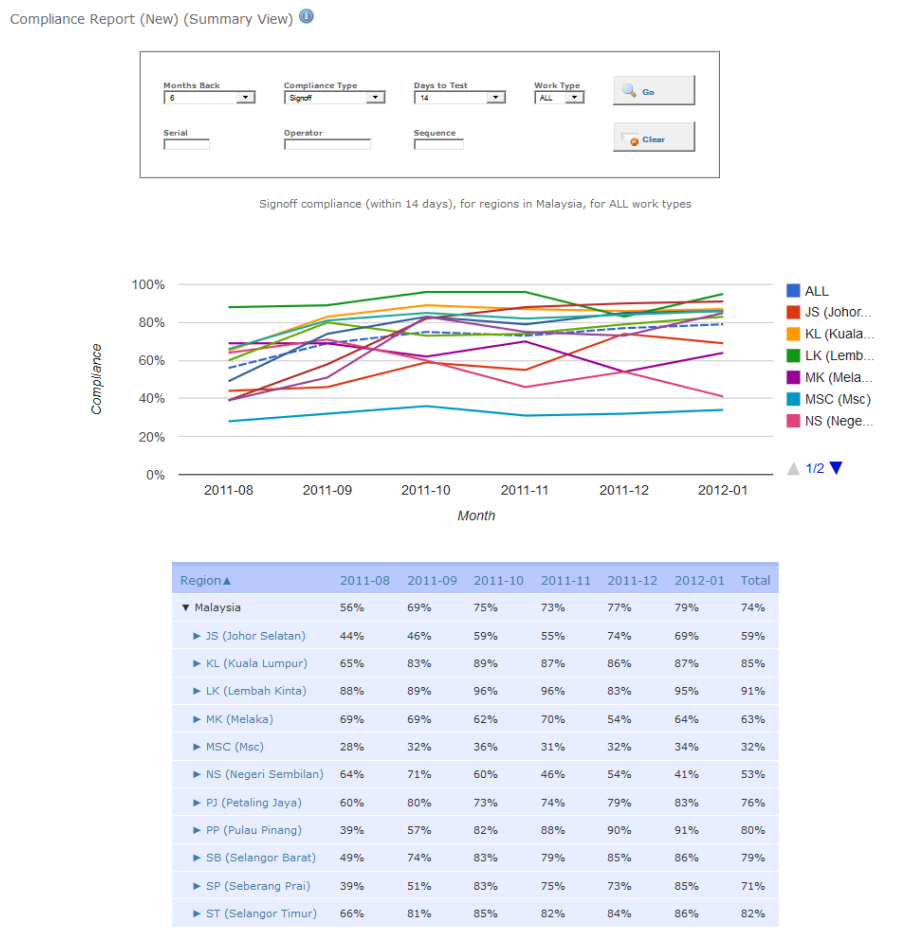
Compliance Report (New) (Summary View)

Months Back
6
Compliance Type
Signoff
Days to Test
14
Work Type
ALL
Go

Serial
Operator
Sequence
Clear

Signoff compliance (within 14 days), for regions in Malaysia, for ALL work types

100%
80%
60%
40%
20%
0%
Compliance
2011-08
2011-09
2011-10
2011-11
2011-12
2012-01
Month

ALL
JS (Johor...
KL (Kuala...
LK (Lemb...
MK (Mela...
MSC (Msc)
NS (Nege...
1/2

| Region▲ | 2011-08 | 2011-09 | 2011-10 | 2011-11 | 2011-12 | 2012-01 | Total |
|---|---|---|---|---|---|---|---|
| ▼ Malaysia | 56% | 69% | 75% | 73% | 77% | 79% | 74% |
| ► JS (Johor Selatan) | 44% | 46% | 59% | 55% | 74% | 69% | 59% |
| ► KL (Kuala Lumpur) | 65% | 83% | 89% | 87% | 86% | 87% | 85% |
| ► LK (Lembah Kinta) | 88% | 89% | 96% | 96% | 83% | 95% | 91% |
| ► MK (Melaka) | 69% | 69% | 62% | 70% | 54% | 64% | 63% |
| ► MSC (Msc) | 28% | 32% | 36% | 31% | 32% | 34% | 32% |
| ► NS (Negeri Sembilan) | 64% | 71% | 60% | 46% | 54% | 41% | 53% |
| ► PJ (Petaling Jaya) | 60% | 80% | 73% | 74% | 79% | 83% | 76% |
| ► PP (Pulau Pinang) | 39% | 57% | 82% | 88% | 90% | 91% | 80% |
| ► SB (Selangor Barat) | 49% | 74% | 83% | 79% | 85% | 86% | 79% |
| ► SP (Seberang Prai) | 39% | 51% | 83% | 75% | 73% | 85% | 71% |
| ► ST (Selangor Timur) | 66% | 81% | 85% | 82% | 84% | 86% | 82% |